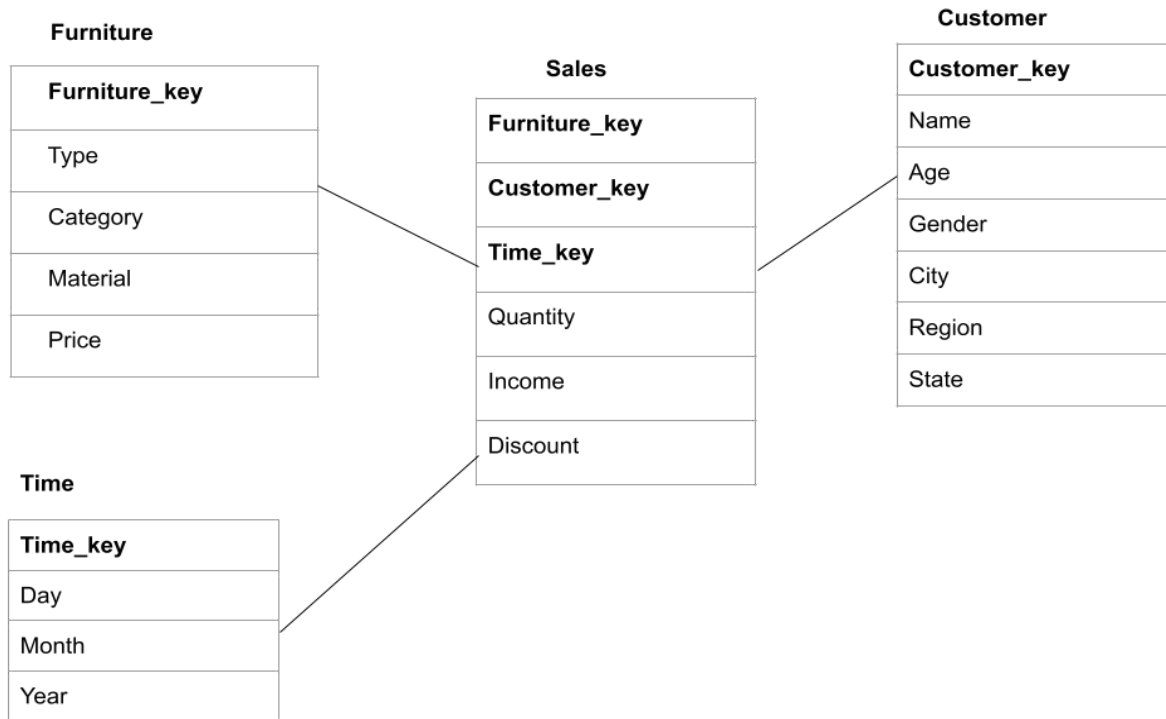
Furniture

| **Furniture_key** |
|---|
| Type |
| Category |
| Material |
| Price |

Sales

| **Furniture_key** |
|---|
| **Customer_key** |
| **Time_key** |
| Quantity |
| Income |
| Discount |

Customer

| **Customer_key** |
|---|
| Name |
| Age |
| Gender |
| City |
| Region |
| State |

Time

| **Time_key** |
|---|
| Day |
| Month |
| Year |